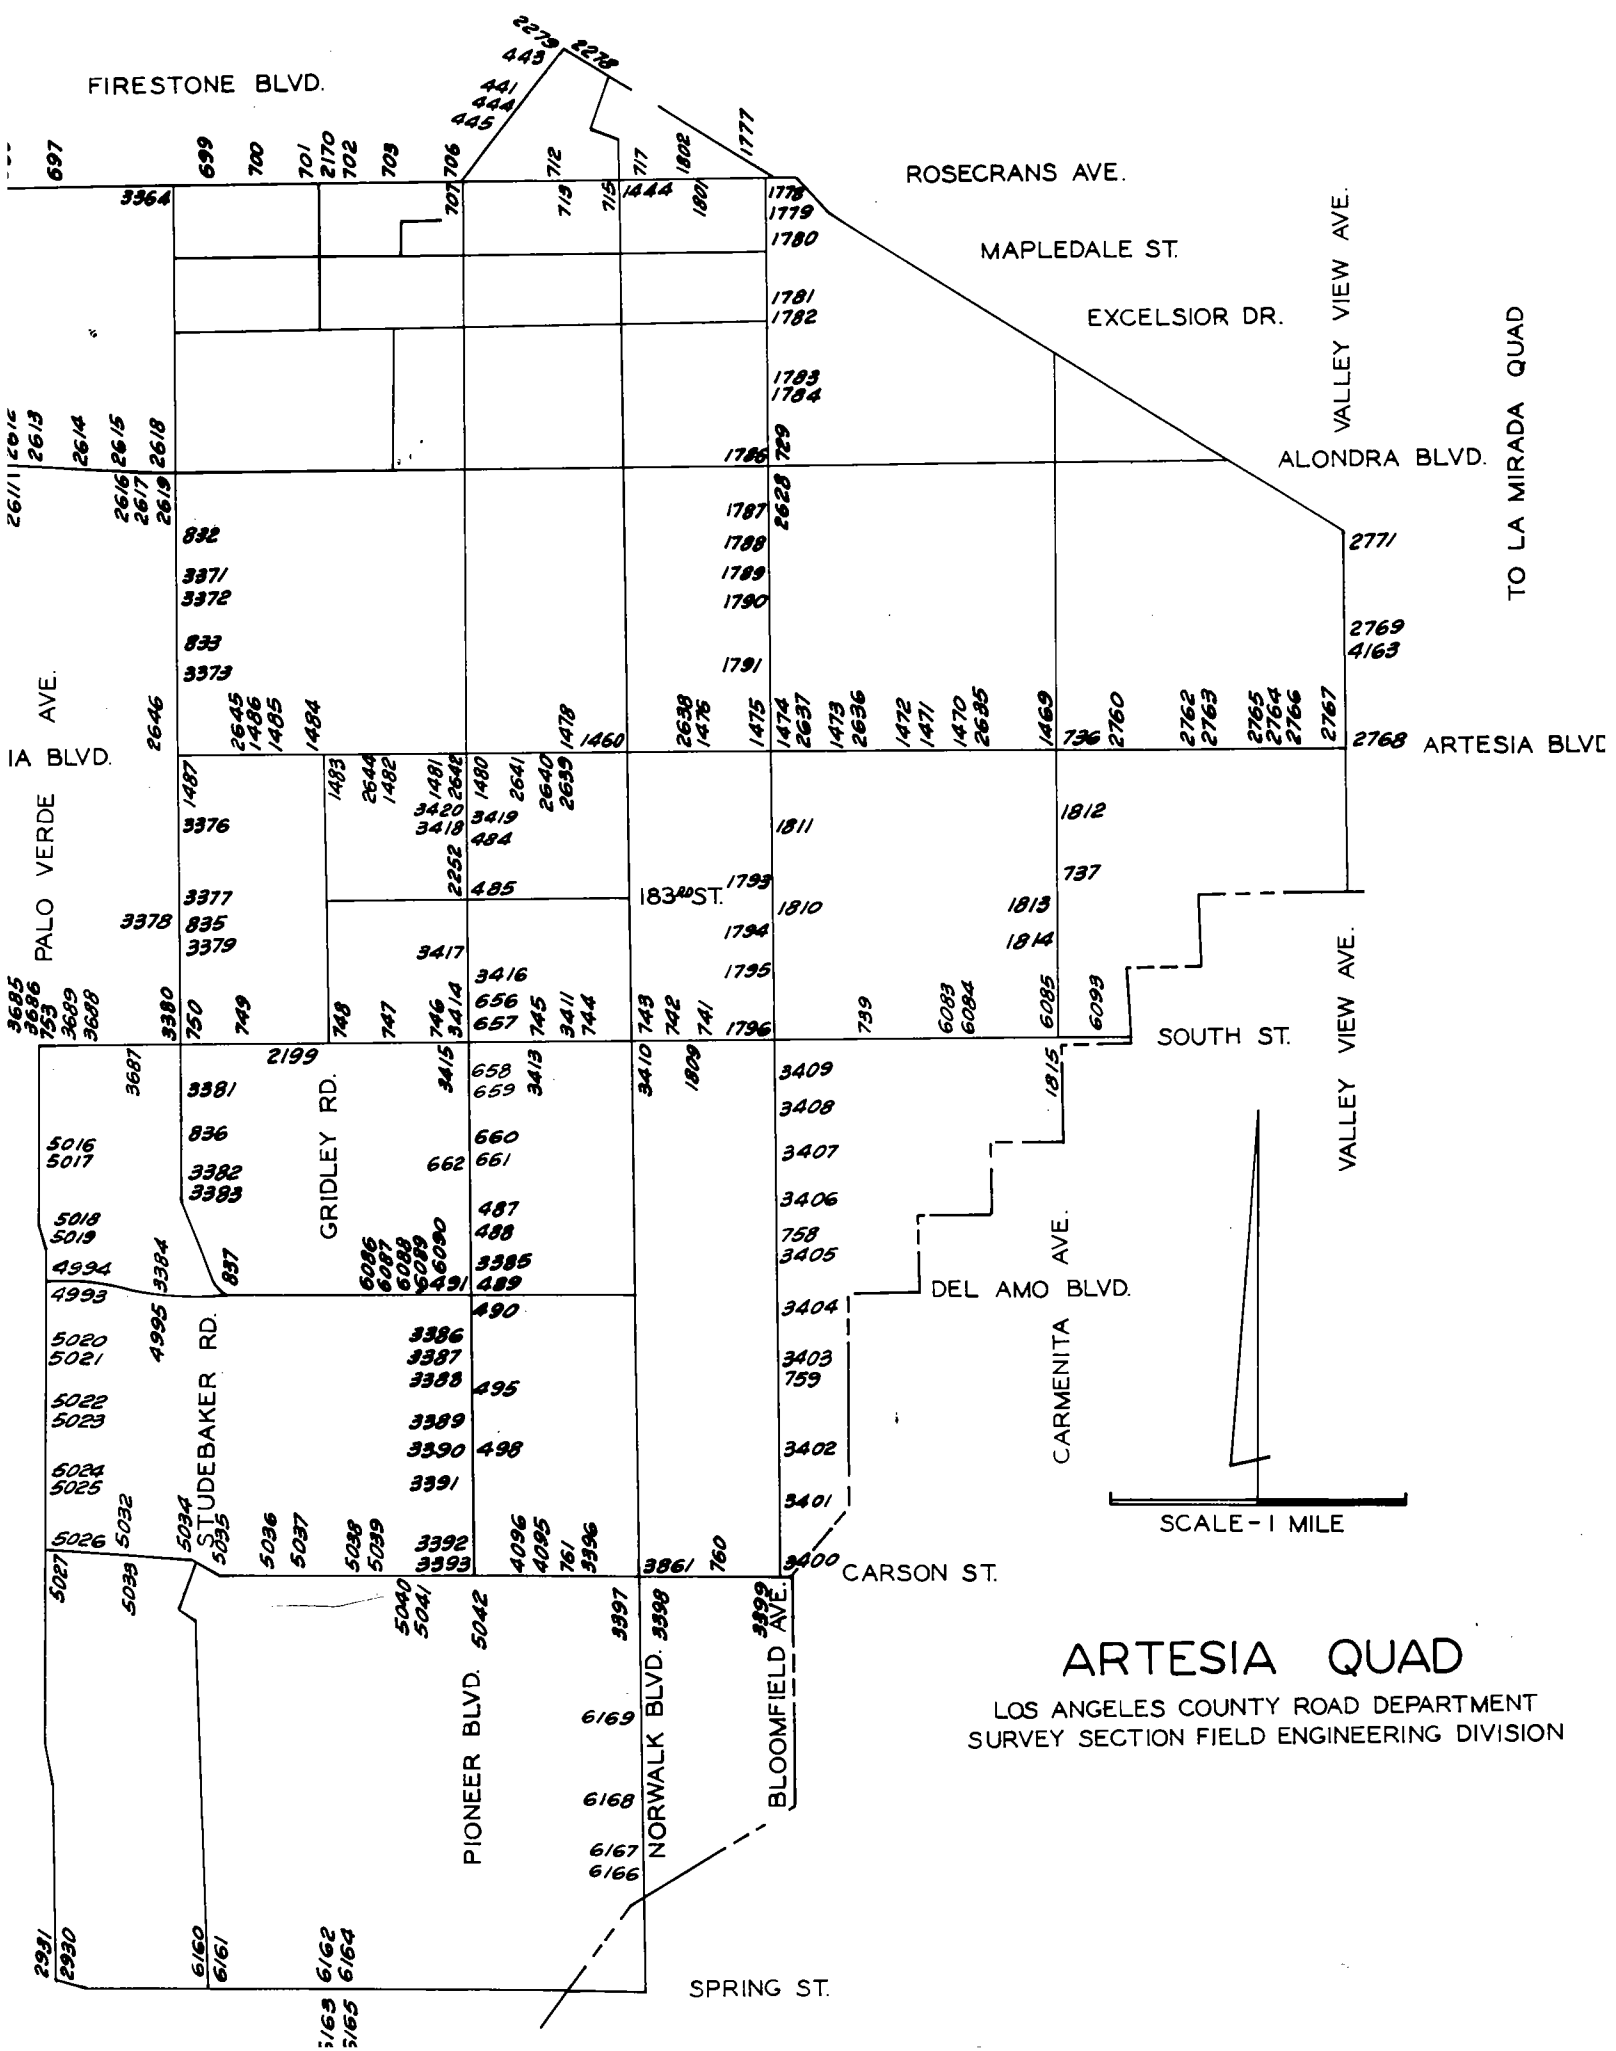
FIRESTONE BLVD.

2279 443 2278
441 444 445

697 699 700 701 2170 702 703 706 712 717 1802 1777

ROSECRANS AVE.

3364 707 713 715 1444 1801 1778 1779 1780

MAPLEDALE ST.

1781 1782

EXCELSIOR DR.

VALLEY VIEW AVE.

TO LA MIRADA QUAD

1783 1784

2612 2613 2614 2615 2618 1786 729

ALONDRA BLVD.

2611 2616 2617 2619 2628

1787 1788 1789 1790 1791

832 3371 3372 833 3373

2771

2769 4163

PALO VERDE AVE.

2646 2645 1486 1485 1484 1478 1460 2638 1476 1475 1474 2637 1473 2636 1472 1471 1470 2635 1469 736 2760 2762 2763 2765 2764 2766 2767 2768

IA BLVD.

ARTESIA BLVD

1487 1483 2644 1482 1481 2642 1480 2641 2640 2639

3376 3420 3418 3419 484 2252 485

1811 1812 737

183RD ST. 1793 1810 1813 1814

3377 3378 835 3379 3417 1794 1795

3416 656 657

3685 3686 753 3689 3688 3380 750 749 748 747 746 3414 745 3411 744 743 742 741 1796 739 6083 6084 6085 6099

SOUTH ST.

VALLEY VIEW AVE.

3687 2199 3415 658 659 3413 3410 1809 3409 1815

3381 GRIDLEY RD. 3408

5016 5017 836 660 662 661 3407

3382 3383 3406

5018 5019 487 488 758 3405

4994 3384 837 6086 6087 6088 6089 6090 3385 3491 489

CARMENITA AVE.

DEL AMO BLVD.

4993 490 3404

5020 5021 4995 3386 3387 3388 495 3403 759

STUDEBAKER RD.

5022 5023 3389 3390 498 3402

5024 5025 3391 3401

SCALE - 1 MILE

5026 5032 5034 ST. 5035 5036 5037 5038 5039 3392 3393 4096 4095 761 3396 3861 760 3400

CARSON ST.

5027 5033 5040 5041 5042 3397 3398 3399

PIONEER BLVD. NORWALK BLVD. BLOOMFIELD AVE.

ARTESIA QUAD
LOS ANGELES COUNTY ROAD DEPARTMENT
SURVEY SECTION FIELD ENGINEERING DIVISION

6169 6168 6167 6166

2931 2930 6160 6161 6162 6164

SPRING ST.

6163 6165